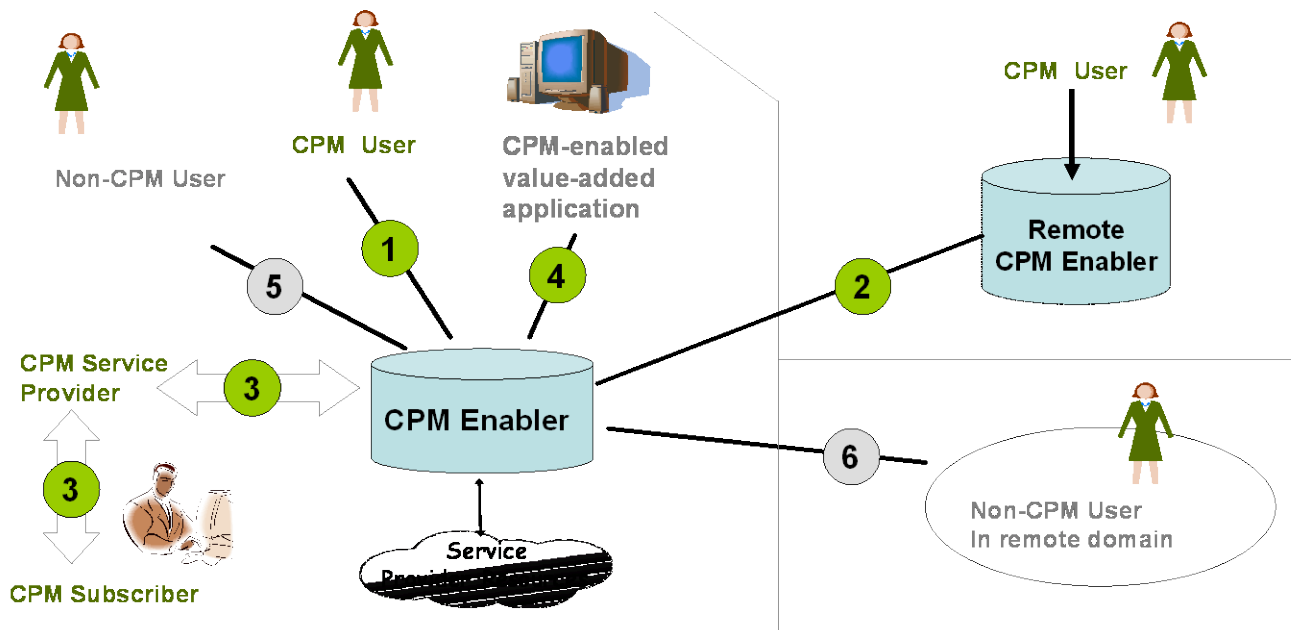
Non-CPM User

CPM User

CPM-enabled value-added application

CPM User

Remote CPM Enabler

1

4

5

2

CPM Service Provider

3

CPM Enabler

3

6

Non-CPM User In remote domain

CPM Subscriber

Service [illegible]